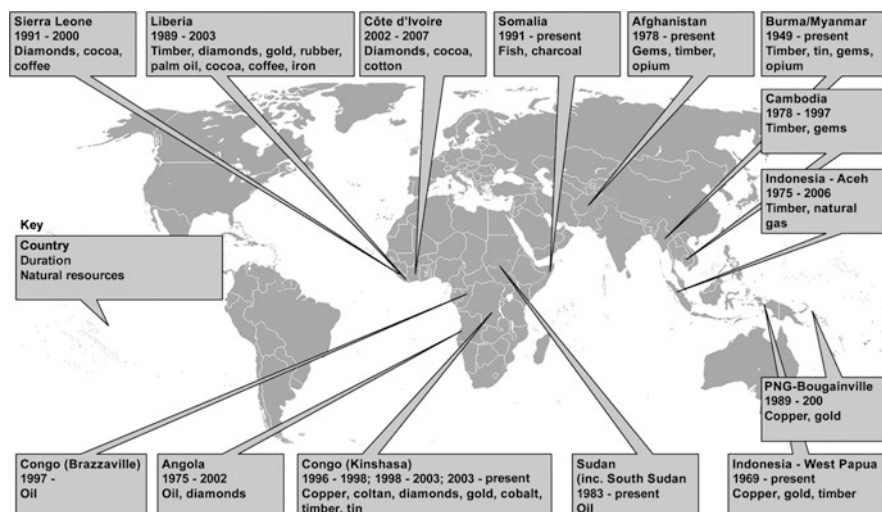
Sierra Leone
1991 - 2000
Diamonds, cocoa, coffee

Liberia
1989 - 2003
Timber, diamonds, gold, rubber, palm oil, cocoa, coffee, iron

Côte d'Ivoire
2002 - 2007
Diamonds, cocoa, cotton

Somalia
1991 - present
Fish, charcoal

Afghanistan
1978 - present
Gems, timber, opium

Burma/Myanmar
1949 - present
Timber, tin, gems, opium

Cambodia
1978 - 1997
Timber, gems

Indonesia - Aceh
1975 - 2006
Timber, natural gas

Key
Country
Duration
Natural resources

PNG-Bougainville
1989 - 200
Copper, gold

Congo (Brazzaville)
1997 -
Oil

Angola
1975 - 2002
Oil, diamonds

Congo (Kinshasa)
1996 - 1998; 1998 - 2003; 2003 - present
Copper, coltan, diamonds, gold, cobalt, timber, tin

Sudan
(inc. South Sudan
1983 - present
Oil

Indonesia - West Papua
1969 - present
Copper, gold, timber